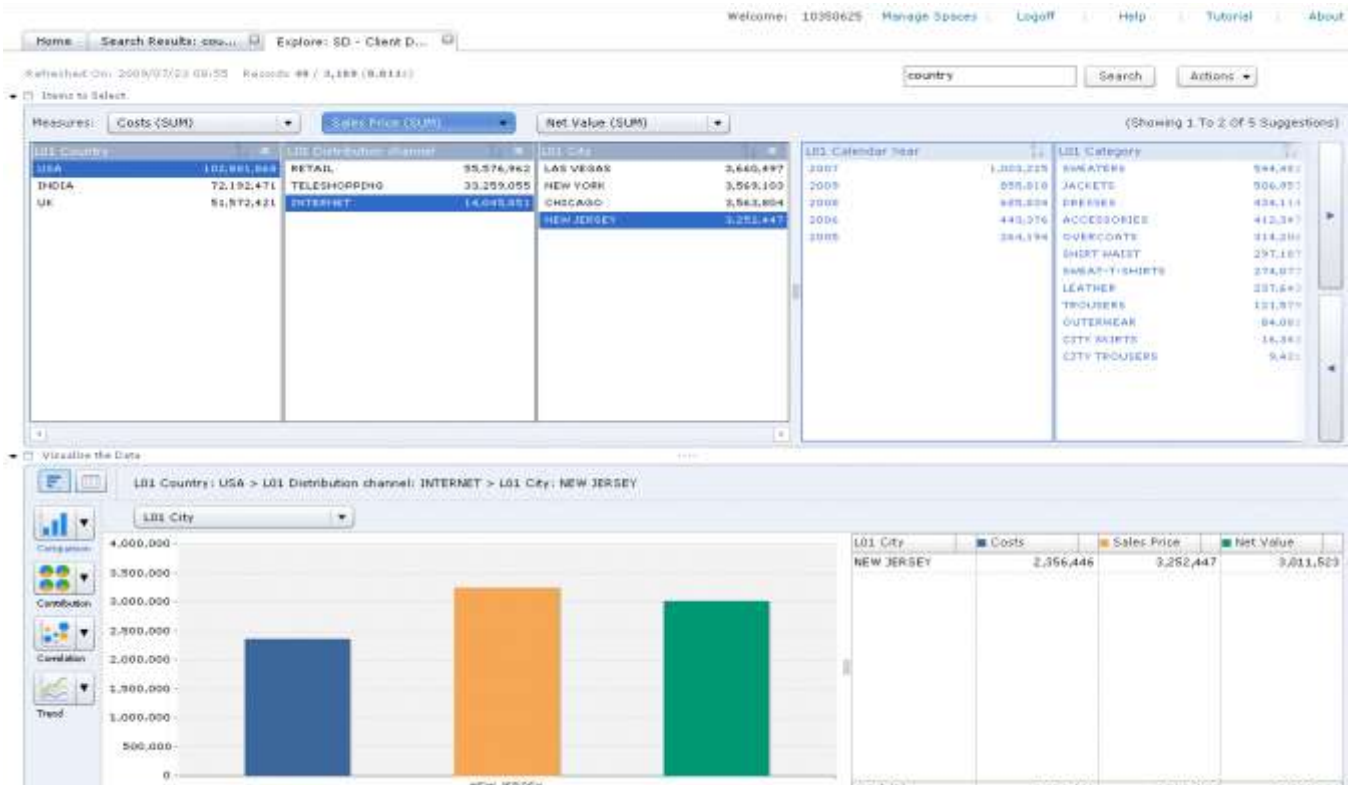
Welcome: 10350625 Manage Spaces | Logoff | Help | Tutorial | About

Home | Search Results: cou... | Explore: SD - Client D...

Refreshed On: 2009/07/23 08:55 Records 48 / 3,169 (0.014%)

country Search Actions ▾

Items to Select

Measures: Costs (SUM) ▾ Sales Price (SUM) ▾ Net Value (SUM) ▾ (Showing 1 To 2 Of 5 Suggestions)

| L01 Country | |
|---|---|
| USA | 102,881,868 |
| INDIA | 72,192,471 |
| UK | 51,572,421 |

| L01 Distribution channel | |
|---|---|
| RETAIL | 55,576,962 |
| TELESHOPPING | 33,259,055 |
| INTERNET | 14,045,851 |

| L01 City | |
|---|---|
| LAS VEGAS | 3,660,497 |
| NEW YORK | 3,569,100 |
| CHICAGO | 3,563,804 |
| NEW JERSEY | 3,252,447 |

| L01 Calendar Year | |
|---|---|
| 2007 | 1,003,225 |
| 2005 | 855,810 |
| 2008 | 685,834 |
| 2006 | 443,376 |
| 2005 | 264,194 |

| L01 Category | |
|---|---|
| SWEATERS | 544,461 |
| JACKETS | 506,857 |
| DRESSES | 434,114 |
| ACCESSORIES | 412,347 |
| OVERCOATS | 314,200 |
| SHIRT WAIST | 297,187 |
| SWEAT-T-SHIRTS | 274,077 |
| LEATHER | 237,643 |
| TROUSERS | 121,879 |
| OUTERWEAR | 84,081 |
| CITY SKIRTS | 16,341 |
| CITY TROUSERS | 9,421 |

Visualize the Data

L01 Country: USA > L01 Distribution channel: INTERNET > L01 City: NEW JERSEY

L01 City ▾

Comparison
Contribution
Correlation
Trend

4,000,000
3,500,000
3,000,000
2,500,000
2,000,000
1,500,000
1,000,000
500,000
0

NEW JERSEY

| L01 City | Costs | Sales Price | Net Value |
|---|---|---|---|
| NEW JERSEY | 2,356,446 | 3,252,447 | 3,011,523 |